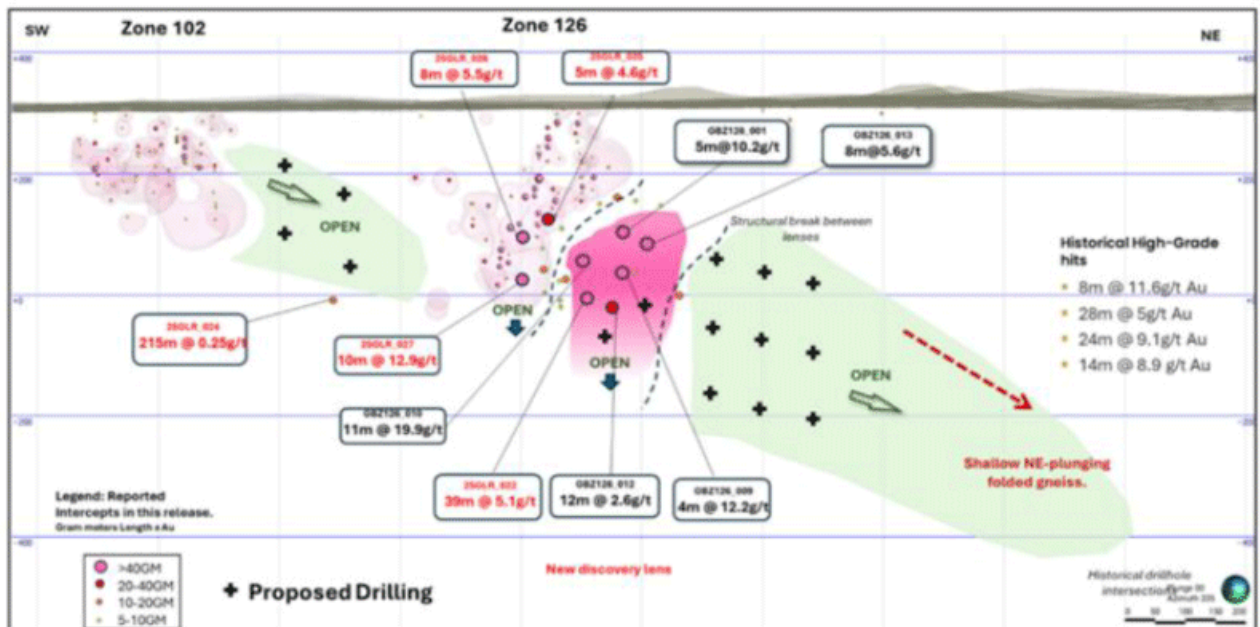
SW

Zone 102

Zone 126

NE

+400

+200

0

-200

-400

25GLR_026
8m @ 5.5g/t

25GLR_025
5m @ 4.6g/t

GBZ126_001
5m@10.2g/t

GBZ126_013
8m@5.6g/t

OPEN

Structural break between lenses

Historical High-Grade hits

8m @ 11.6g/t Au

28m @ 5g/t Au

24m @ 9.1g/t Au

14m @ 8.9 g/t Au

25GLR_024
215m @ 0.25g/t

25GLR_027
10m @ 12.9g/t

OPEN

OPEN

OPEN

GBZ126_010
11m @ 19.9g/t

Shallow NE-plunging folded gneiss.

Legend: Reported intercepts in this release.
Gram meters Length x Au

25GLR_022
39m @ 5.1g/t

GBZ126_012
12m @ 2.6g/t

GBZ126_009
4m @ 12.2g/t

>40GM

20-40GM

10-20GM

5-10GM

Proposed Drilling

New discovery lens

Historical drillhole intersections

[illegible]

0 50 100 150 200